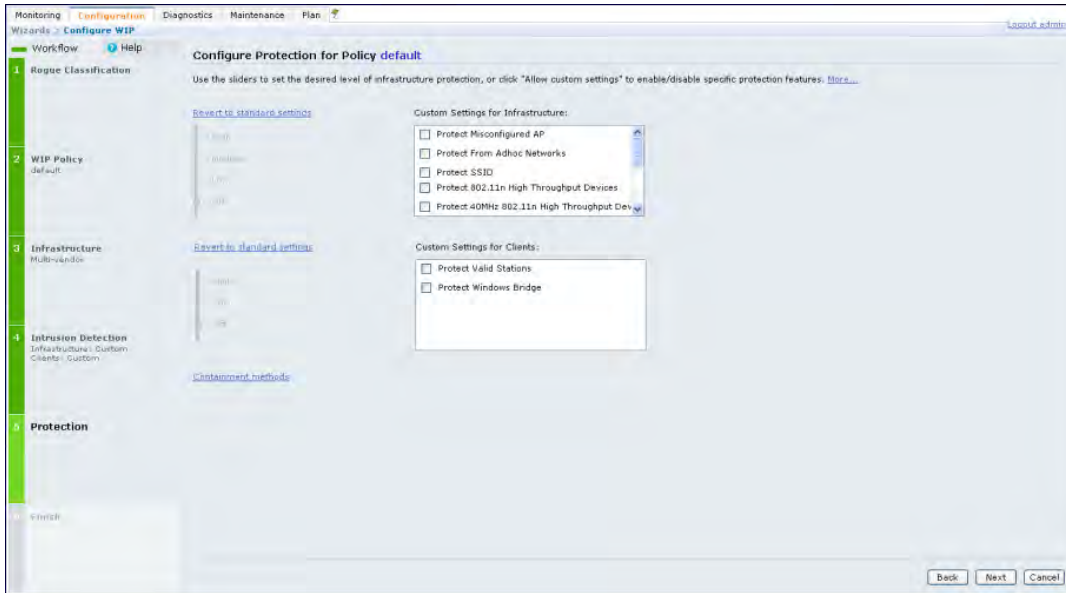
Monitoring Configuration Diagnostics Maintenance Plan

Wizards > Configure WIP

Logout admin

Workflow Help

1 Rogue Classification

2 WIP Policy
default

3 Infrastructure
Multi-vendor

4 Intrusion Detection
Infrastructure: Custom
Clients: Custom

5 Protection

6 Finish

Configure Protection for Policy default

Use the sliders to set the desired level of infrastructure protection, or click "Allow custom settings" to enable/disable specific protection features. More...

Revert to standard settings

High
Medium
Low
Off

Custom Settings for Infrastructure:

Protect Misconfigured AP
Protect From Adhoc Networks
Protect SSID
Protect 802.11n High Throughput Devices
Protect 40MHz 802.11n High Throughput Dev

Revert to standard settings

High
Low
Off

Custom Settings for Clients:

Protect Valid Stations
Protect Windows Bridge

Containment methods

Back Next Cancel